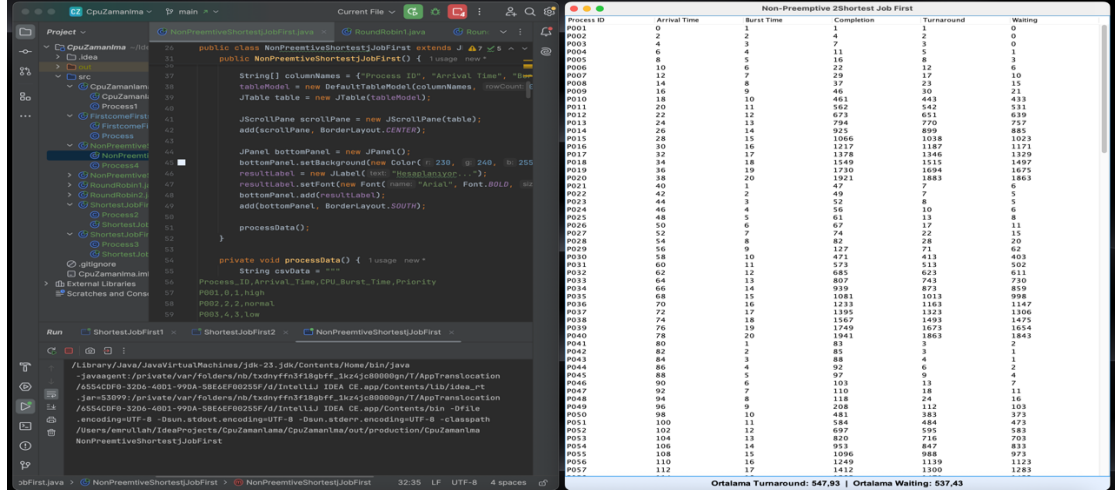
CZ CpuZamanlma main Current File

Project
CpuZamanlma
.idea
out
src
CpuZamanlam
CpuZamanl
Process1
FirstcomeFirst
FirstcomeFi
Process
NonPreemtive
NonPreemti
Process4
NonPreemtive
RoundRobin1.j
RoundRobin2.j
ShortestJobFir
Process2
ShortestJob
ShortestJobFir
Process3
ShortestJob
.gitignore
CpuZamanlma.imi
External Libraries
Scratches and Cons

NonPreemtiveShortestJobFirst.java RoundRobin1.java Roun

26 public class NonPreemtiveShortestjJobFirst extends J
31 public NonPreemtiveShortestjJobFirst() { 1 usage new *
37 String[] columnNames = {"Process ID", "Arrival Time", "B
38 tableModel = new DefaultTableModel(columnNames, rowCount: 0
39 JTable table = new JTable(tableModel);
40
41 JScrollPane scrollPane = new JScrollPane(table);
42 add(scrollPane, BorderLayout.CENTER);
43
44 JPanel bottomPanel = new JPanel();
45 bottomPanel.setBackground(new Color( r: 230, g: 240, b: 255
46 resultLabel = new JLabel( text: "Hesaplanıyor...");
47 resultLabel.setFont(new Font( name: "Arial", Font.BOLD, size
48 bottomPanel.add(resultLabel);
49 add(bottomPanel, BorderLayout.SOUTH);
50
51 processData();
52 }
53
54 private void processData() { 1 usage new *
55 String csvData = """
56 Process_ID,Arrival_Time,CPU_Burst_Time,Priority
57 P001,0,1,high
58 P002,2,2,normal
59 P003,4,3,low

Run ShortestJobFirst1 ShortestJobFirst2 NonPreemtiveShortestjJobFirst

/Library/Java/JavaVirtualMachines/jdk-23.jdk/Contents/Home/bin/java -javaagent:/private/var/folders/nb/txdnyffn3f18gbff_1kz4jc80000gn/T/AppTranslocation/6554CDF0-32D6-4D01-990A-5BE6EF0025SF/d/IntelliJ IDEA CE.app/Contents/lib/idea_rt.jar=53099:/private/var/folders/nb/txdnyffn3f18gbff_1kz4jc80000gn/T/AppTranslocation/6554CDF0-32D6-4D01-990A-5BE6EF0025SF/d/IntelliJ IDEA CE.app/Contents/bin -Dfile.encoding=UTF-8 -Dsun.stdout.encoding=UTF-8 -Dsun.stderr.encoding=UTF-8 -classpath /Users/emrullah/IdeaProjects/CpuZamanlama/CpuZamanlma/out/production/CpuZamanlma NonPreemtiveShortestjJobFirst

obFirst.java > NonPreemtiveShortestjJobFirst > NonPreemtiveShortestjJobFirst 32:35 LF UTF-8 4 spaces

Non-Preemptive 2Shortest Job First

| Process ID | Arrival Time | Burst Time | Completion | Turnaround | Waiting |
|---|---|---|---|---|---|
| P001 | 0 | 1 | 1 | 1 | 0 |
| P002 | 2 | 2 | 4 | 2 | 0 |
| P003 | 4 | 3 | 7 | 3 | 0 |
| P004 | 6 | 4 | 11 | 5 | 1 |
| P005 | 8 | 5 | 16 | 8 | 3 |
| P006 | 10 | 6 | 22 | 12 | 6 |
| P007 | 12 | 7 | 29 | 17 | 10 |
| P008 | 14 | 8 | 37 | 23 | 15 |
| P009 | 16 | 9 | 46 | 30 | 21 |
| P010 | 18 | 10 | 461 | 443 | 433 |
| P011 | 20 | 11 | 562 | 542 | 531 |
| P012 | 22 | 12 | 673 | 651 | 639 |
| P013 | 24 | 13 | 794 | 770 | 757 |
| P014 | 26 | 14 | 925 | 899 | 885 |
| P015 | 28 | 15 | 1066 | 1038 | 1023 |
| P016 | 30 | 16 | 1217 | 1187 | 1171 |
| P017 | 32 | 17 | 1378 | 1346 | 1329 |
| P018 | 34 | 18 | 1549 | 1515 | 1497 |
| P019 | 36 | 19 | 1730 | 1694 | 1675 |
| P020 | 38 | 20 | 1921 | 1883 | 1863 |
| P021 | 40 | 1 | 47 | 7 | 6 |
| P022 | 42 | 2 | 49 | 7 | 5 |
| P023 | 44 | 3 | 52 | 8 | 5 |
| P024 | 46 | 4 | 56 | 10 | 6 |
| P025 | 48 | 5 | 61 | 13 | 8 |
| P026 | 50 | 6 | 67 | 17 | 11 |
| P027 | 52 | 7 | 74 | 22 | 15 |
| P028 | 54 | 8 | 82 | 28 | 20 |
| P029 | 56 | 9 | 127 | 71 | 62 |
| P030 | 58 | 10 | 471 | 413 | 403 |
| P031 | 60 | 11 | 573 | 513 | 502 |
| P032 | 62 | 12 | 685 | 623 | 611 |
| P033 | 64 | 13 | 807 | 743 | 730 |
| P034 | 66 | 14 | 939 | 873 | 859 |
| P035 | 68 | 15 | 1081 | 1013 | 998 |
| P036 | 70 | 16 | 1233 | 1163 | 1147 |
| P037 | 72 | 17 | 1395 | 1323 | 1306 |
| P038 | 74 | 18 | 1567 | 1493 | 1475 |
| P039 | 76 | 19 | 1749 | 1673 | 1654 |
| P040 | 78 | 20 | 1941 | 1863 | 1843 |
| P041 | 80 | 1 | 83 | 3 | 2 |
| P042 | 82 | 2 | 85 | 3 | 1 |
| P043 | 84 | 3 | 88 | 4 | 1 |
| P044 | 86 | 4 | 92 | 6 | 2 |
| P045 | 88 | 5 | 97 | 9 | 4 |
| P046 | 90 | 6 | 103 | 13 | 7 |
| P047 | 92 | 7 | 110 | 18 | 11 |
| P048 | 94 | 8 | 118 | 24 | 16 |
| P049 | 96 | 9 | 208 | 112 | 103 |
| P050 | 98 | 10 | 481 | 383 | 373 |
| P051 | 100 | 11 | 584 | 484 | 473 |
| P052 | 102 | 12 | 697 | 595 | 583 |
| P053 | 104 | 13 | 820 | 716 | 703 |
| P054 | 106 | 14 | 953 | 847 | 833 |
| P055 | 108 | 15 | 1096 | 988 | 973 |
| P056 | 110 | 16 | 1249 | 1139 | 1123 |
| P057 | 112 | 17 | 1412 | 1300 | 1283 |

Ortalama Turnaround: 547,93 | Ortalama Waiting: 537,43